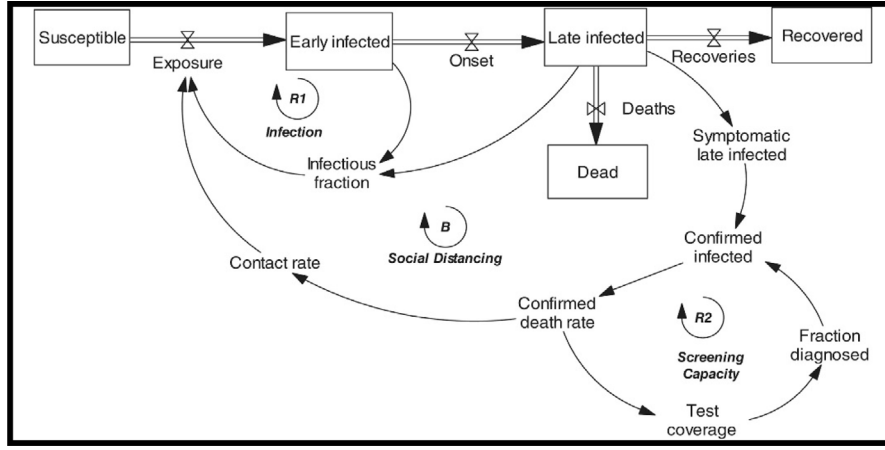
Susceptible

Exposure

Early infected

Onset

Late infected

Recoveries

Recovered

R1

Infection

Deaths

Dead

Symptomatic late infected

Infectious fraction

B

Social Distancing

Confirmed infected

Contact rate

Confirmed death rate

R2

Screening Capacity

Fraction diagnosed

Test coverage